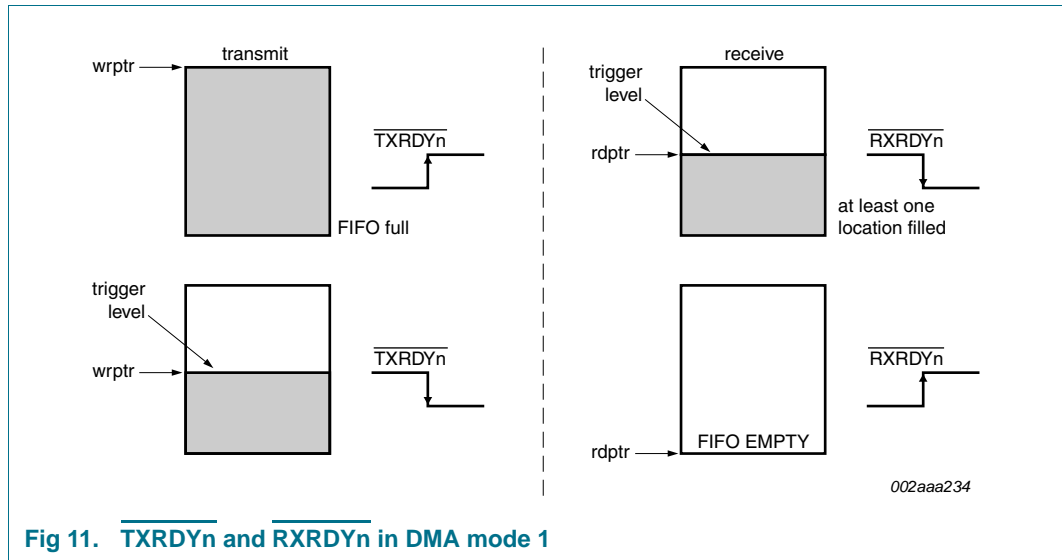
transmit

wrptr

$\overline{\text{TXRDYn}}$

FIFO full

trigger level

wrptr

$\overline{\text{TXRDYn}}$

receive

trigger level

rdptr

$\overline{\text{RXRDYn}}$

at least one location filled

$\overline{\text{RXRDYn}}$

rdptr

FIFO EMPTY

002aaa234

Fig 11. $\overline{\text{TXRDYn}}$ and $\overline{\text{RXRDYn}}$ in DMA mode 1